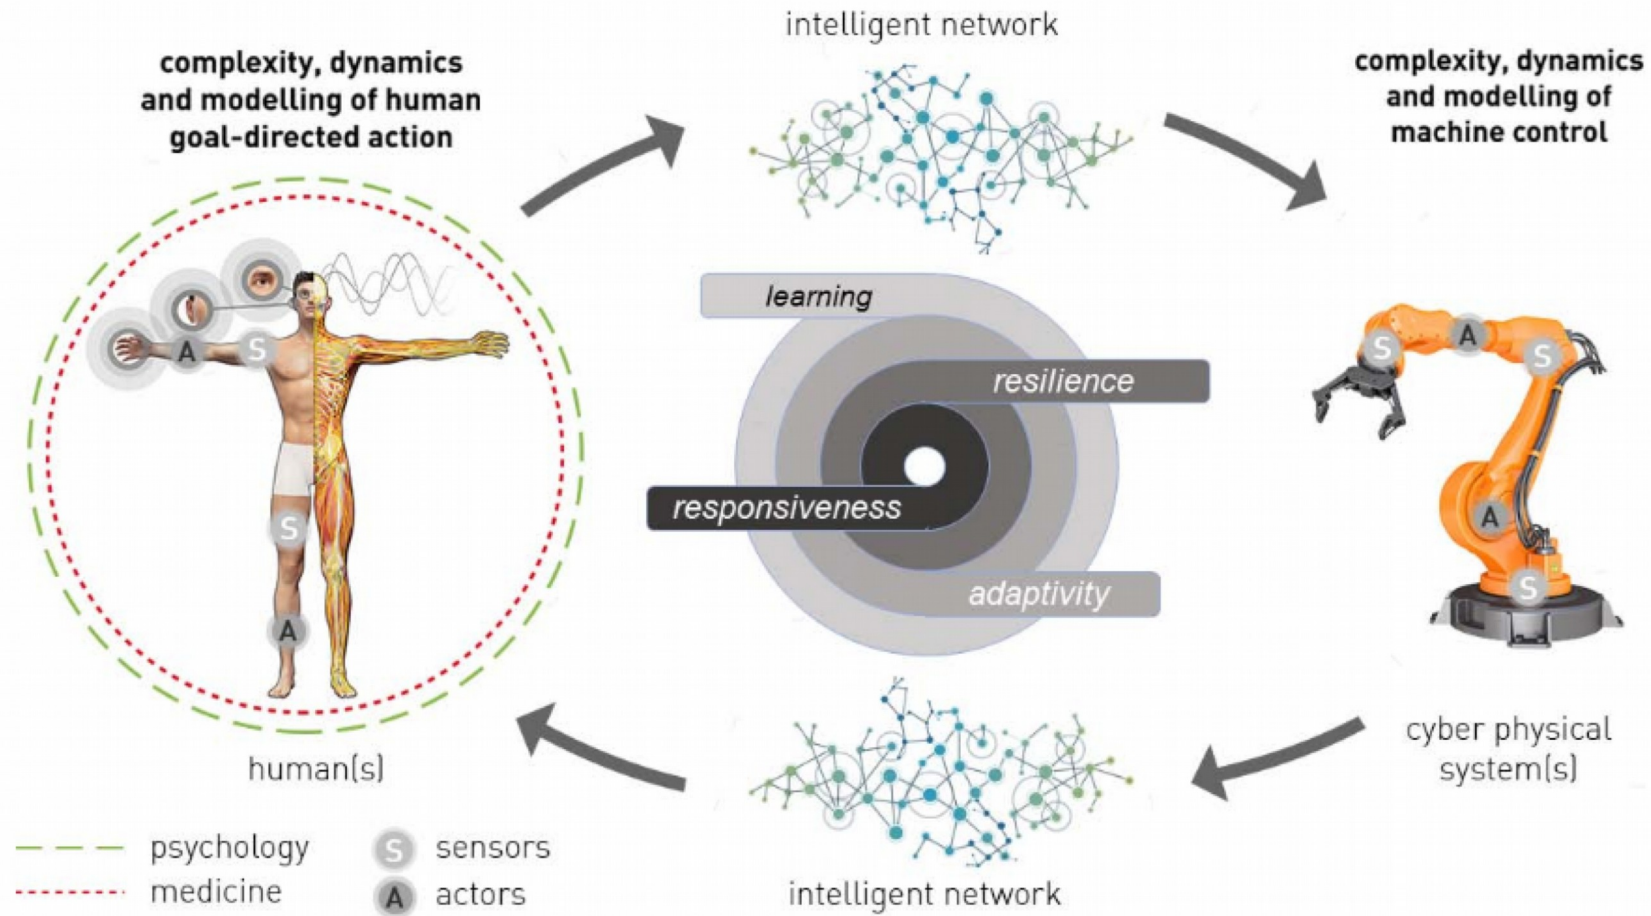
complexity, dynamics and modelling of human goal-directed action

intelligent network

complexity, dynamics and modelling of machine control

A S

S

A

learning

resilience

responsiveness

adaptivity

S A S

A

S

human(s)

intelligent network

cyber physical system(s)

psychology

medicine

S sensors

A actors